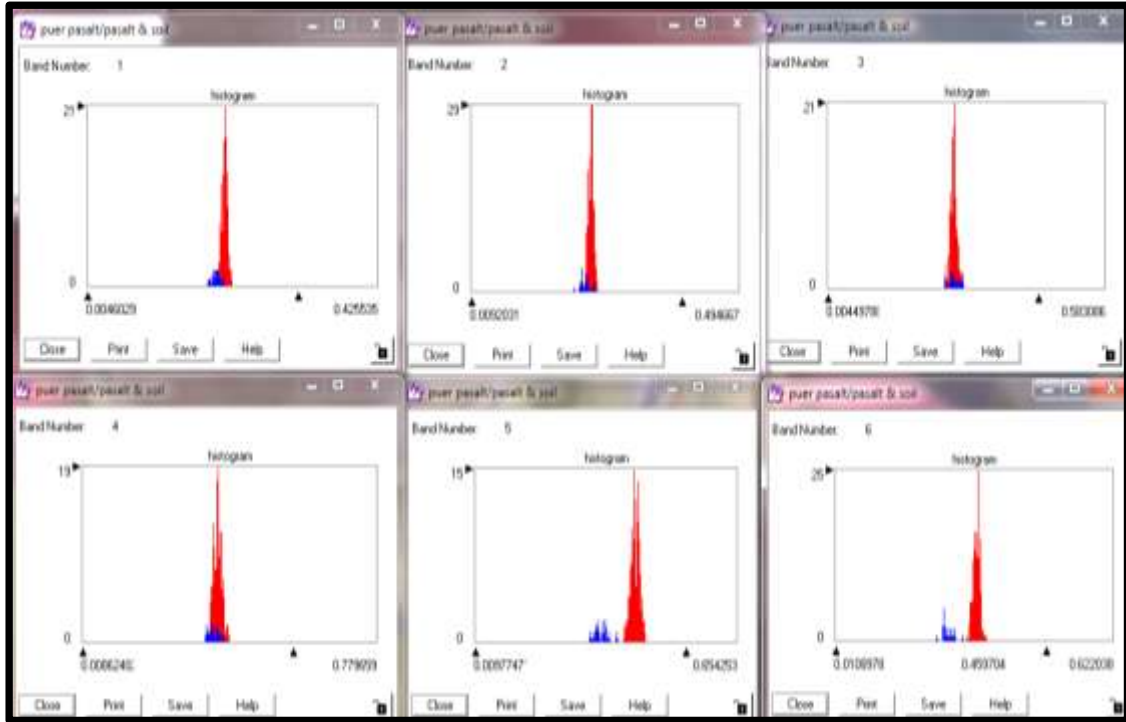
puer pasalt/pasalt & soil
Band Number: 1
histogram
21
0
0.0046029
0.425535
Close Print Save Help

puer pasalt/pasalt & soil
Band Number: 2
histogram
29
0
0.0092031
0.494667
Close Print Save Help

puer pasalt/pasalt & soil
Band Number: 3
histogram
21
0
0.0044978
0.583086
Close Print Save Help

puer pasalt/pasalt & soil
Band Number: 4
histogram
19
0
0.0086240
0.779059
Close Print Save Help

puer pasalt/pasalt & soil
Band Number: 5
histogram
15
0
0.0097747
0.654253
Close Print Save Help

puer pasalt/pasalt & soil
Band Number: 6
histogram
25
0
0.0108978
0.459704
0.622038
Close Print Save Help